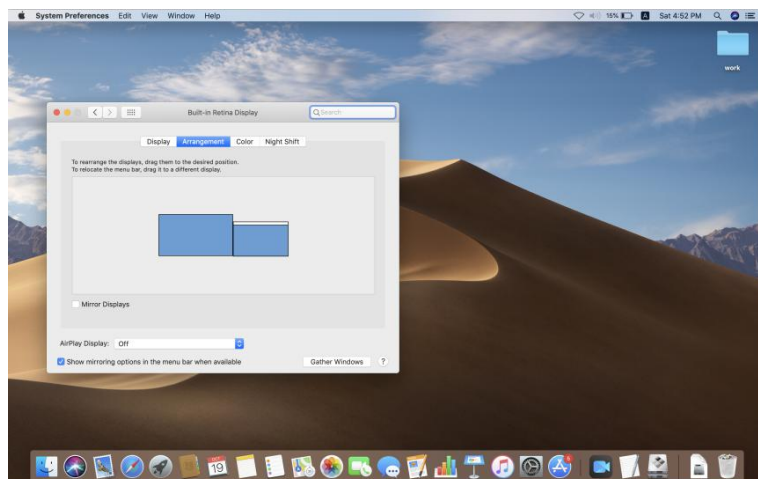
System Preferences Edit View Window Help

16% Sat 4:52 PM

work

Built-in Retina Display

Search

Display Arrangement Color Night Shift

To rearrange the displays, drag them to the desired position.
To relocate the menu bar, drag it to a different display.

Mirror Displays

AirPlay Display: Off

Show mirroring options in the menu bar when available

Gather Windows

?

19